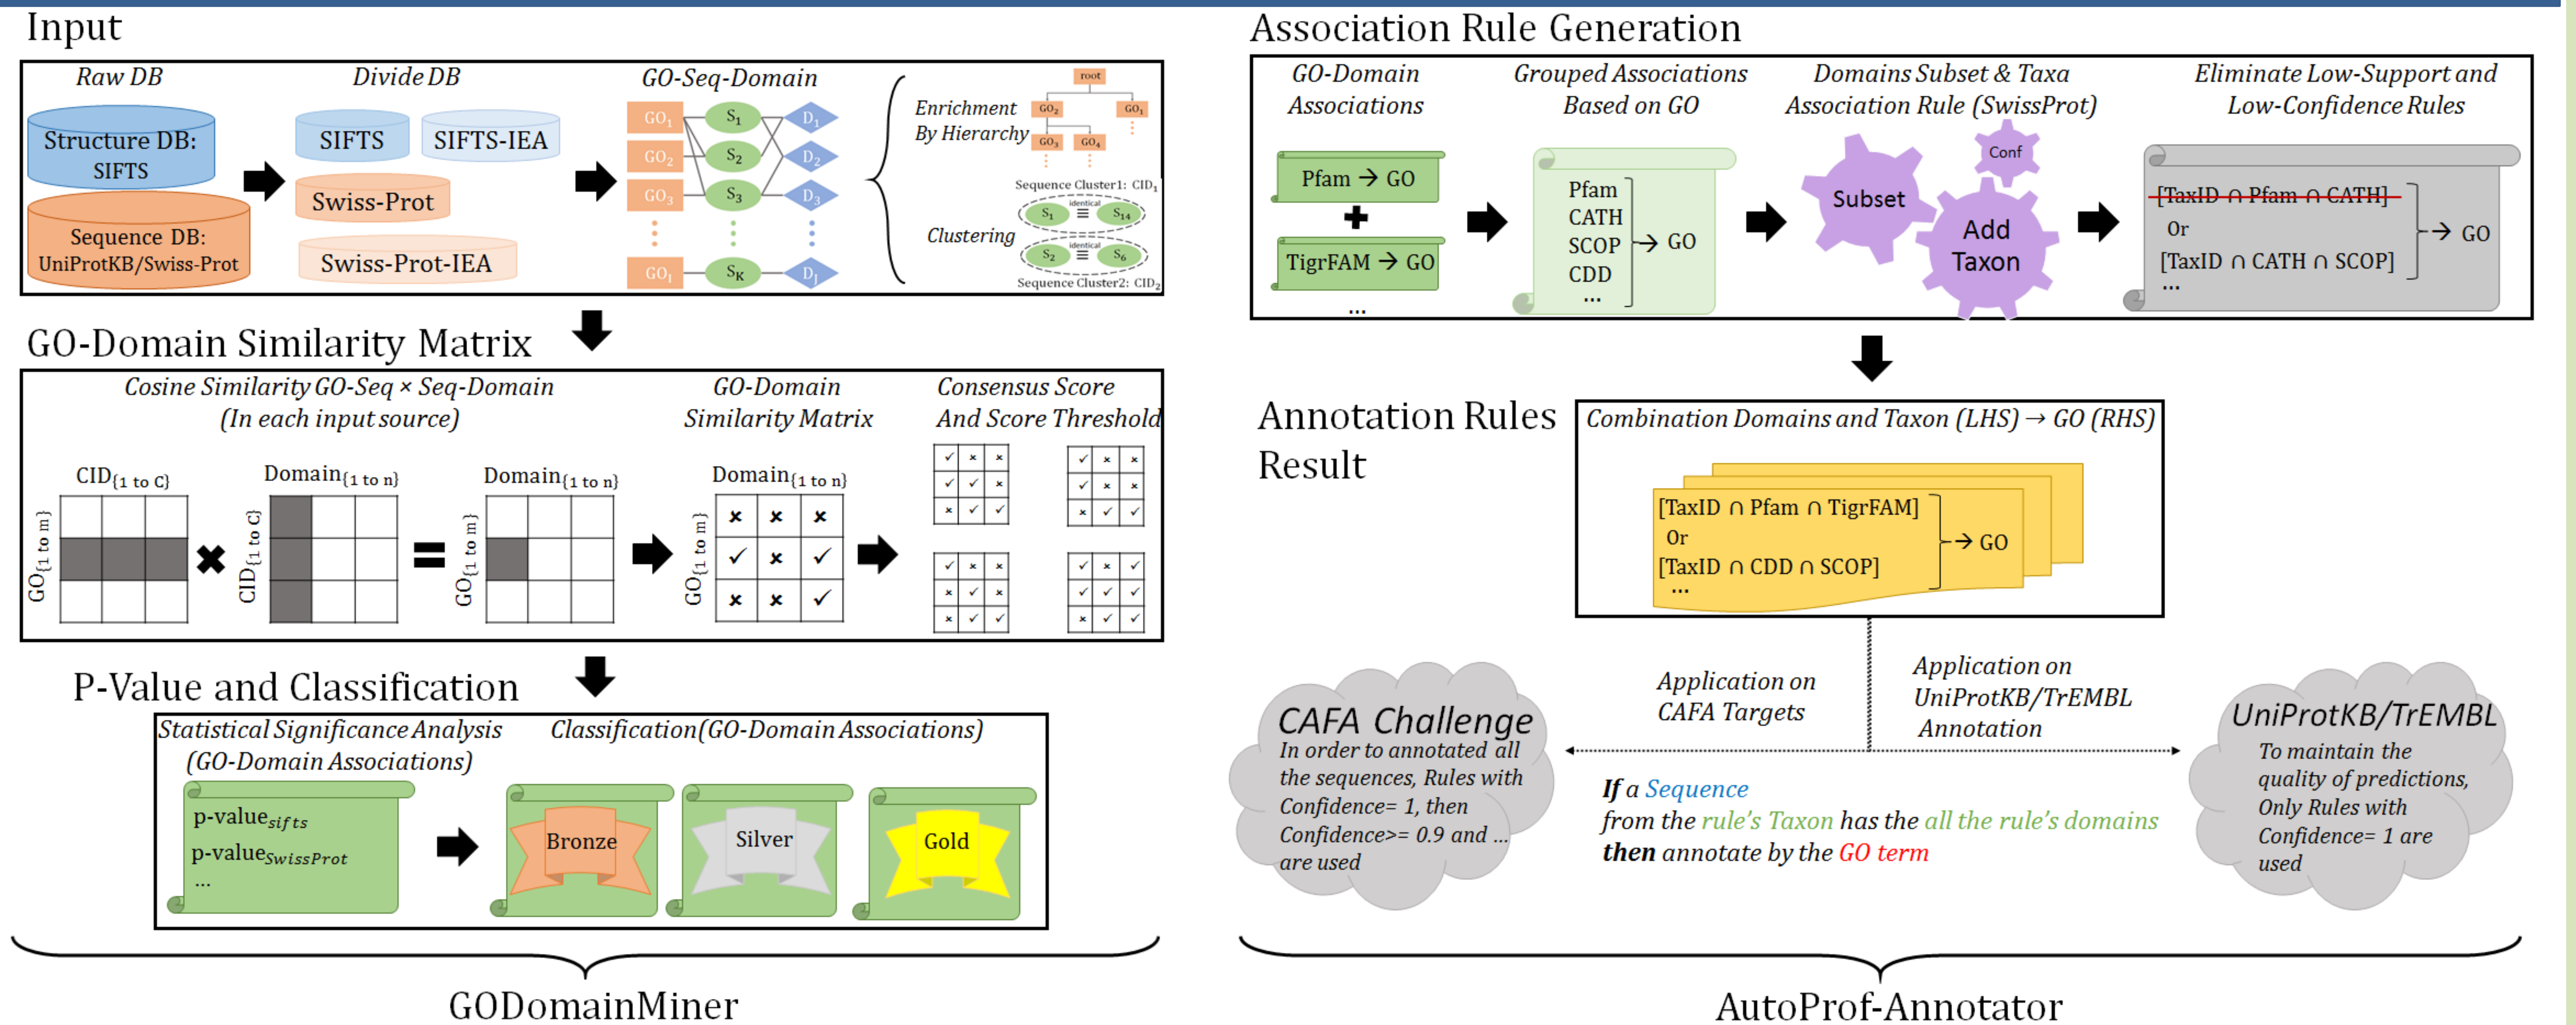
Input

Raw DB

Structure DB: SIFTS

Sequence DB: UniProtKB/Swiss-Prot

Divide DB

SIFTS

SIFTS-IEA

Swiss-Prot

Swiss-Prot-IEA

GO-Seq-Domain

$GO_1$ $GO_2$ $GO_3$ $GO_l$

$S_1$ $S_2$ $S_3$ $S_K$

$D_1$ $D_2$ $D_3$ $D_J$

Enrichment By Hierarchy

root

$GO_2$ $GO_1$ $GO_3$ $GO_4$

Sequence Cluster1: $CID_1$

Clustering

$S_1$ identical $S_{14}$

$S_2$ identical $S_6$

Sequence Cluster2: $CID_2$

GO-Domain Similarity Matrix

Cosine Similarity GO-Seq × Seq-Domain (In each input source)

GO-Domain Similarity Matrix

Consensus Score And Score Threshold

$CID_{\{1\ to\ C\}}$

$GO_{\{1\ to\ m\}}$

$Domain_{\{1\ to\ n\}}$

$CID_{\{1\ to\ C\}}$

$Domain_{\{1\ to\ n\}}$

$GO_{\{1\ to\ m\}}$

$Domain_{\{1\ to\ n\}}$

$GO_{\{1\ to\ m\}}$

P-Value and Classification

Statistical Significance Analysis (GO-Domain Associations)

Classification(GO-Domain Associations)

$p\text{-value}_{sifts}$
$p\text{-value}_{SwissProt}$
...

Bronze

Silver

Gold

GODomainMiner

Association Rule Generation

GO-Domain Associations

Pfam → GO
+
TigrFAM → GO
...

Grouped Associations Based on GO

Pfam
CATH
SCOP
CDD
...
→ GO

Domains Subset & Taxa Association Rule (SwissProt)

Subset

Conf

Add Taxon

Eliminate Low-Support and Low-Confidence Rules

[TaxID ∩ Pfam ∩ CATH]
Or
[TaxID ∩ CATH ∩ SCOP]
...
→ GO

Annotation Rules Result

Combination Domains and Taxon (LHS) → GO (RHS)

[TaxID ∩ Pfam ∩ TigrFAM]
Or
[TaxID ∩ CDD ∩ SCOP]
...
→ GO

Application on CAFA Targets

Application on UniProtKB/TrEMBL Annotation

CAFA Challenge
In order to annotated all the sequences, Rules with Confidence= 1, then Confidence>= 0.9 and ... are used

If a Sequence from the rule's Taxon has the all the rule's domains then annotate by the GO term

UniProtKB/TrEMBL
To maintain the quality of predictions, Only Rules with Confidence= 1 are used

AutoProf-Annotator